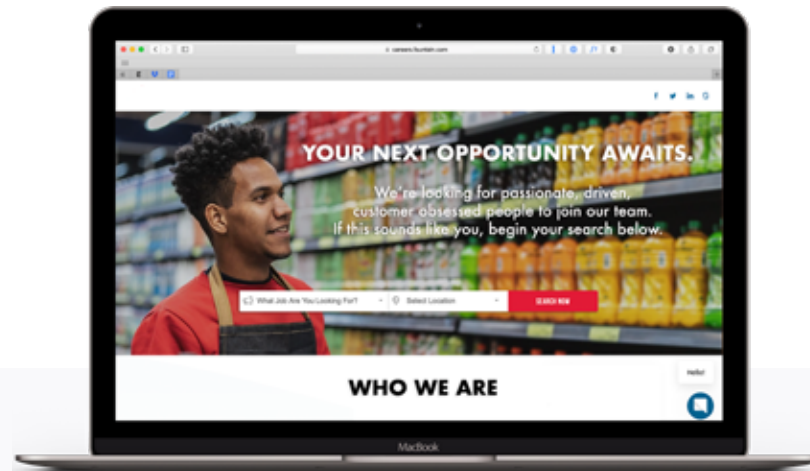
careers.fountain.com

YOUR NEXT OPPORTUNITY AWAITS.

We're looking for passionate, driven, customer obsessed people to join our team. If this sounds like you, begin your search below.

What Job Are You Looking For?

Select Location

SEARCH NOW

WHO WE ARE

Hello!

MacBook